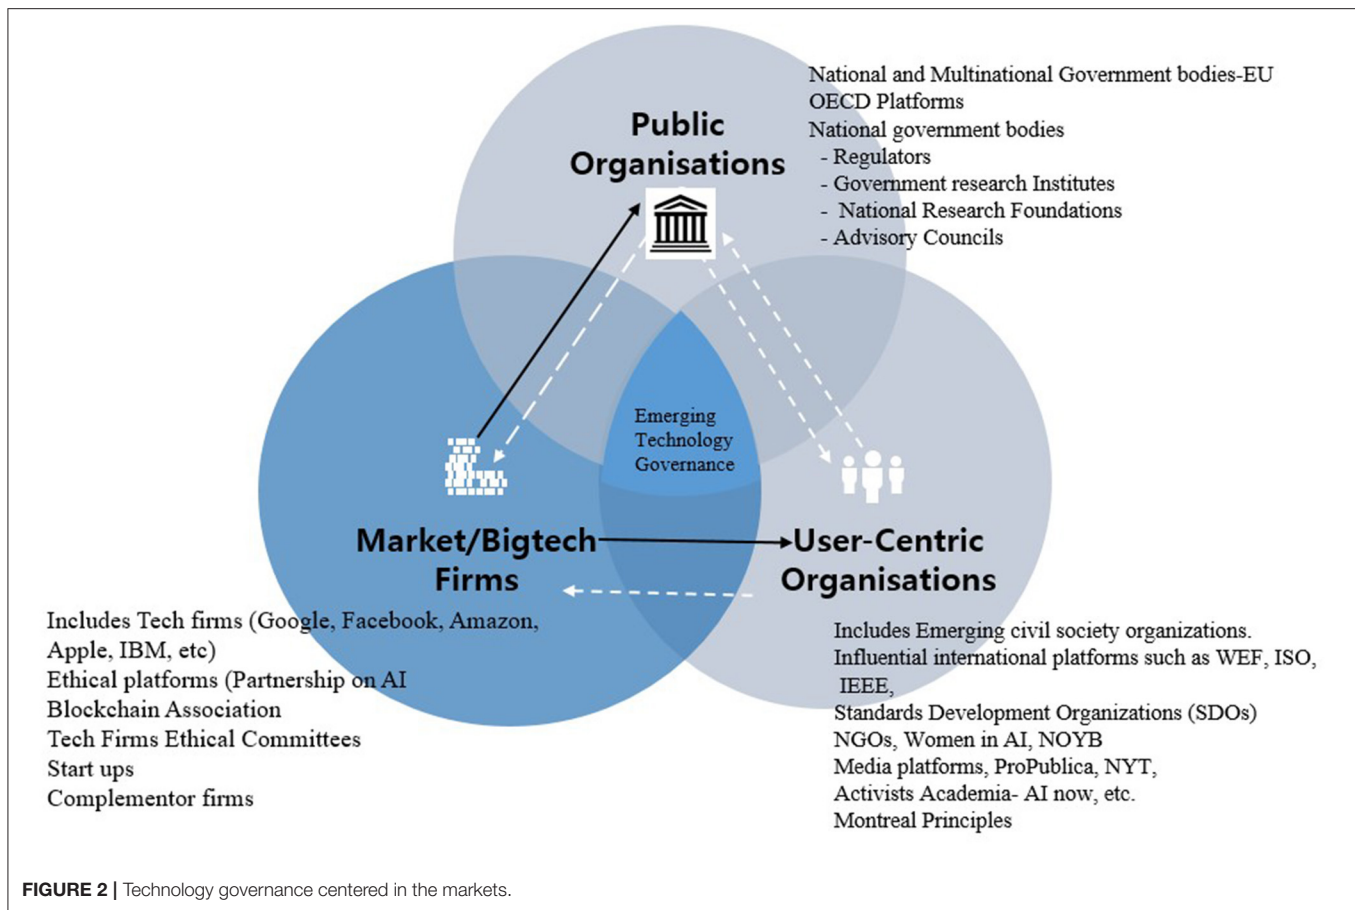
Public Organisations

National and Multinational Government bodies-EU
OECD Platforms
National government bodies
- Regulators
- Government research Institutes
- National Research Foundations
- Advisory Councils

Emerging Technology Governance

Market/Bigtech Firms

User-Centric Organisations

Includes Tech firms (Google, Facebook, Amazon, Apple, IBM, etc)
Ethical platforms (Partnership on AI
Blockchain Association
Tech Firms Ethical Committees
Start ups
Complementor firms

Includes Emerging civil society organizations.
Influential international platforms such as WEF, ISO, IEEE,
Standards Development Organizations (SDOs)
NGOs, Women in AI, NOYB
Media platforms, ProPublica, NYT,
Activists Academia- AI now, etc.
Montreal Principles

FIGURE 2 | Technology governance centered in the markets.